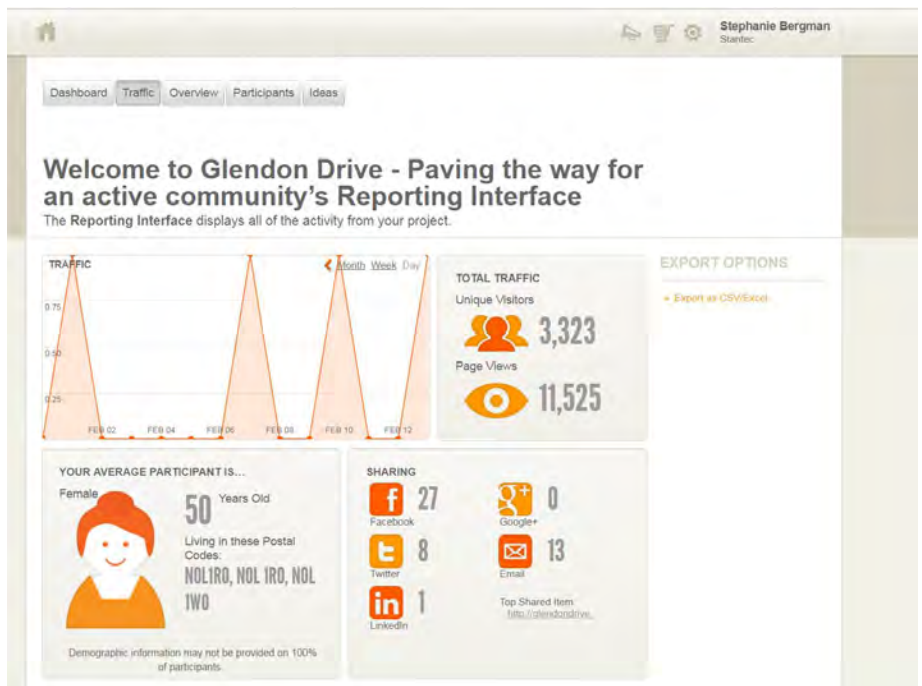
Stephanie Bergman
Stantec

Dashboard Traffic Overview Participants Ideas

Welcome to Glendon Drive - Paving the way for an active community's Reporting Interface

The **Reporting Interface** displays all of the activity from your project.

TRAFFIC
Month Week Day
0.75
0.50
0.25
FEB 02 FEB 04 FEB 06 FEB 08 FEB 10 FEB 12

TOTAL TRAFFIC
Unique Visitors
3,323
Page Views
11,525

EXPORT OPTIONS
Export as CSV/Excel

YOUR AVERAGE PARTICIPANT IS...
Female
50 Years Old
Living in these Postal Codes:
NOL1RO, NOL 1RO, NOL 1WO
Demographic information may not be provided on 100% of participants.

SHARING
27 Facebook
0 Google+
8 Twitter
13 Email
1 LinkedIn
Top Shared Item
http://glendondrive...